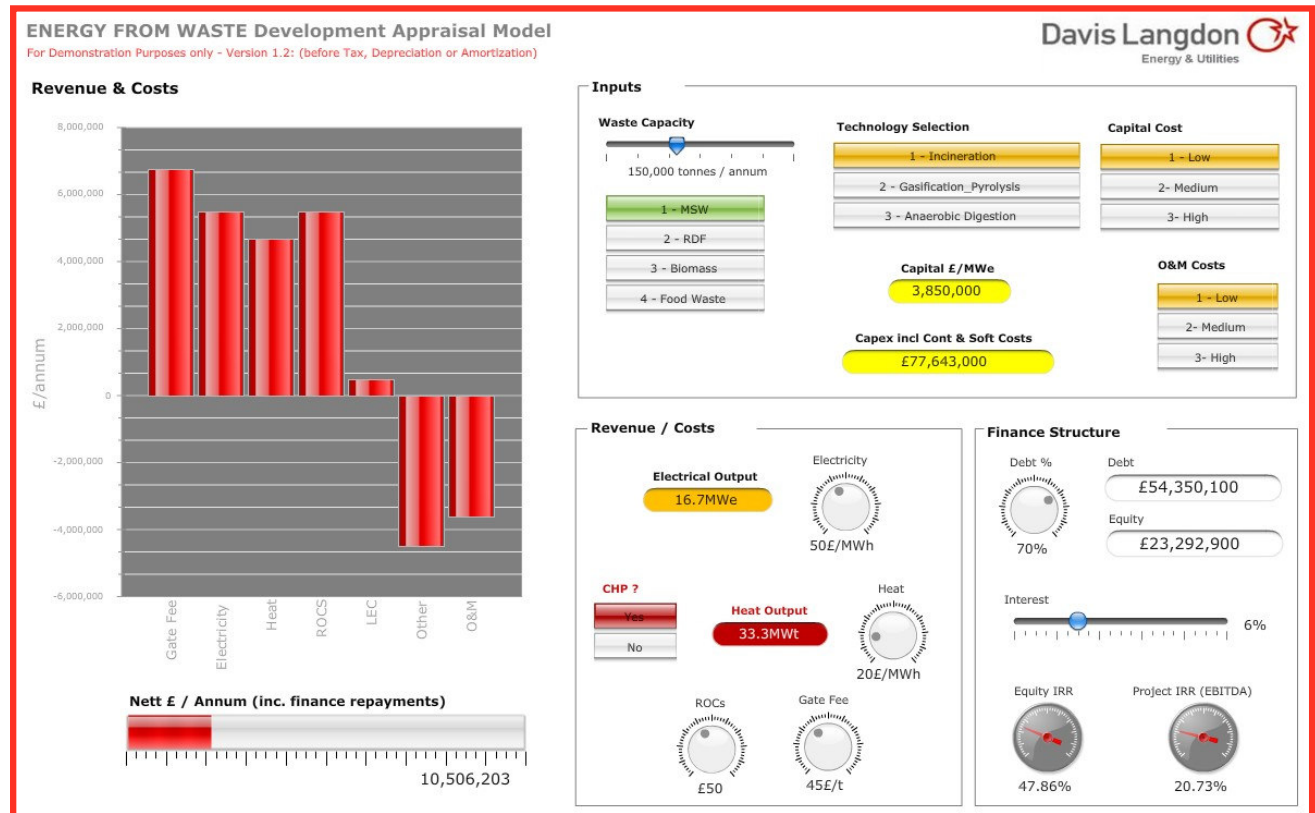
ENERGY FROM WASTE Development Appraisal Model
For Demonstration Purposes only - Version 1.2: (before Tax, Depreciation or Amortization)

Davis Langdon
Energy & Utilities

Revenue & Costs

8,000,000
6,000,000
4,000,000
2,000,000
0
-2,000,000
-4,000,000
-6,000,000

£/annum

Gate Fee
Electricity
Heat
ROCS
LEC
Other
O&M

Nett £ / Annum (inc. finance repayments)

10,506,203

Inputs

Waste Capacity

150,000 tonnes / annum

1 - MSW
2 - RDF
3 - Biomass
4 - Food Waste

Technology Selection

1 - Incineration
2 - Gasification_Pyrolysis
3 - Anaerobic Digestion

Capital Cost

1 - Low
2- Medium
3- High

Capital £/MWe
3,850,000

O&M Costs

1 - Low
2- Medium
3- High

Capex incl Cont & Soft Costs
£77,643,000

Revenue / Costs

Electrical Output
16.7MWe

Electricity
50£/MWh

CHP ?
Yes
No

Heat Output
33.3MWt

Heat
20£/MWh

ROCs
£50

Gate Fee
45£/t

Finance Structure

Debt %
70%

Debt
£54,350,100

Equity
£23,292,900

Interest
6%

Equity IRR
47.86%

Project IRR (EBITDA)
20.73%